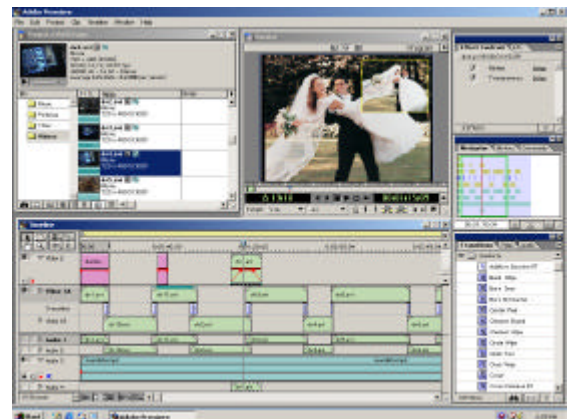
Adobe Premiere
File Edit Project Clip Timeline Window Help
Monitor
Effect Controls
Navigator
Timeline
Video 2
Video 1A
Transition
Video 1B
Audio 1
Audio 2
Audio 3
Transitions
Additive Dissolve
Band Wipe
Barn Doors
Clock Wipe
Cross Dissolve
Start
Adobe Premiere
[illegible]